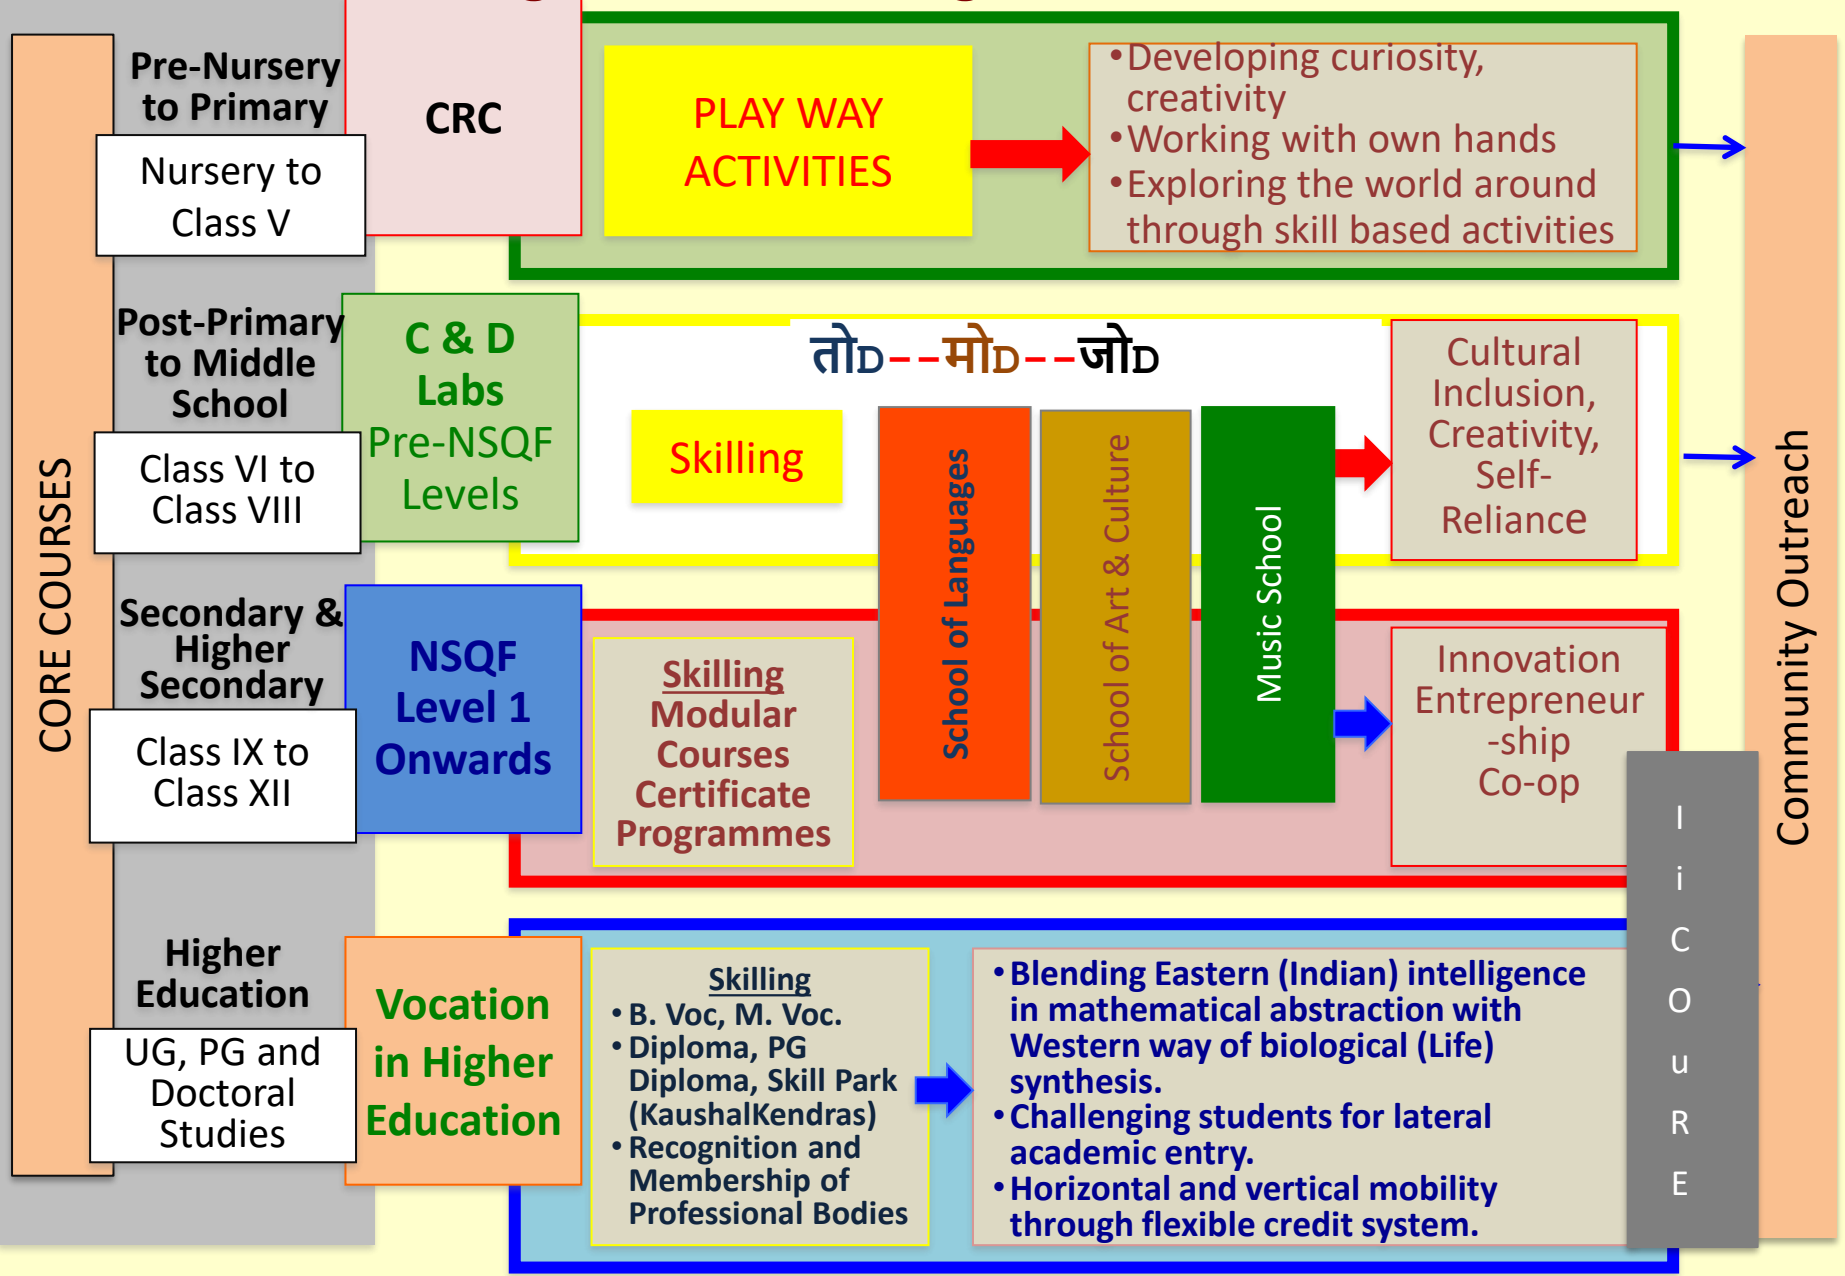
CORE COURSES

Pre-Nursery to Primary

Nursery to Class V

CRC

PLAY WAY ACTIVITIES

• Developing curiosity, creativity
• Working with own hands
• Exploring the world around through skill based activities

Post-Primary to Middle School

Class VI to Class VIII

C & D Labs Pre-NSQF Levels

तोD--मोD--जोD

Skilling

School of Languages

School of Art & Culture

Music School

Cultural Inclusion, Creativity, Self-Reliance

Secondary & Higher Secondary

Class IX to Class XII

NSQF Level 1 Onwards

Skilling Modular Courses Certificate Programmes

Innovation Entrepreneur-ship Co-op

Higher Education

UG, PG and Doctoral Studies

Vocation in Higher Education

Skilling
• B. Voc, M. Voc.
• Diploma, PG Diploma, Skill Park (KaushalKendras)
• Recognition and Membership of Professional Bodies

• Blending Eastern (Indian) intelligence in mathematical abstraction with Western way of biological (Life) synthesis.
• Challenging students for lateral academic entry.
• Horizontal and vertical mobility through flexible credit system.

I i C O u R E

Community Outreach